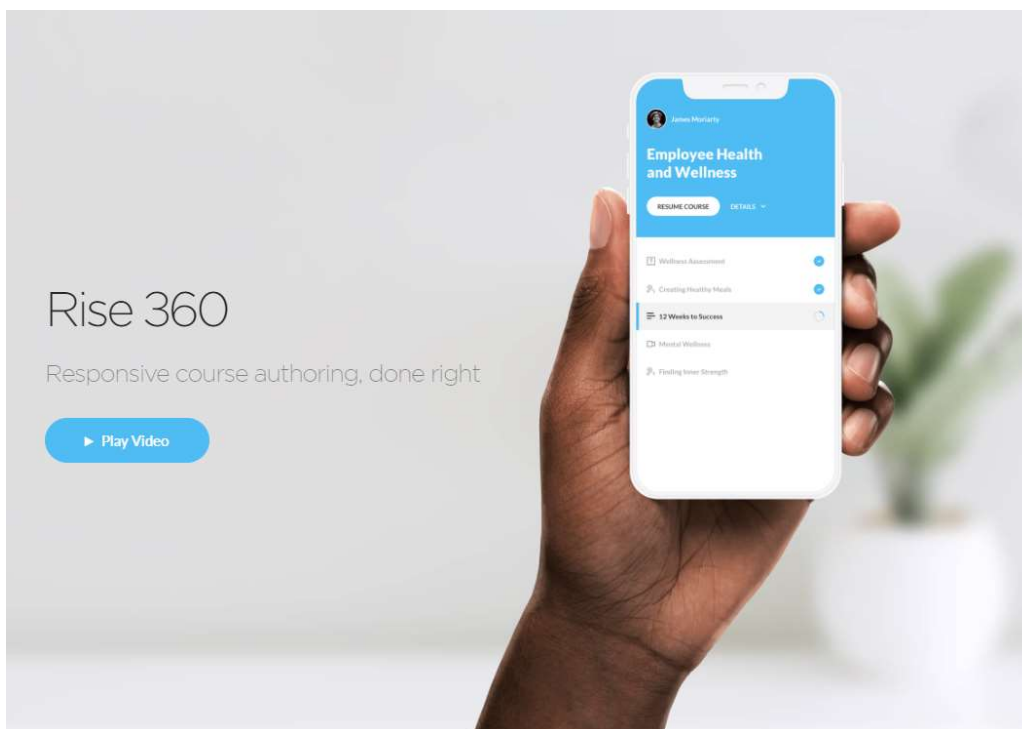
Rise 360

Responsive course authoring, done right

▶ Play Video

James Moriarty

Employee Health and Wellness

RESUME COURSE

DETAILS

Wellness Assessment

Creating Healthy Meals

12 Weeks to Success

Mental Wellness

Finding Inner Strength